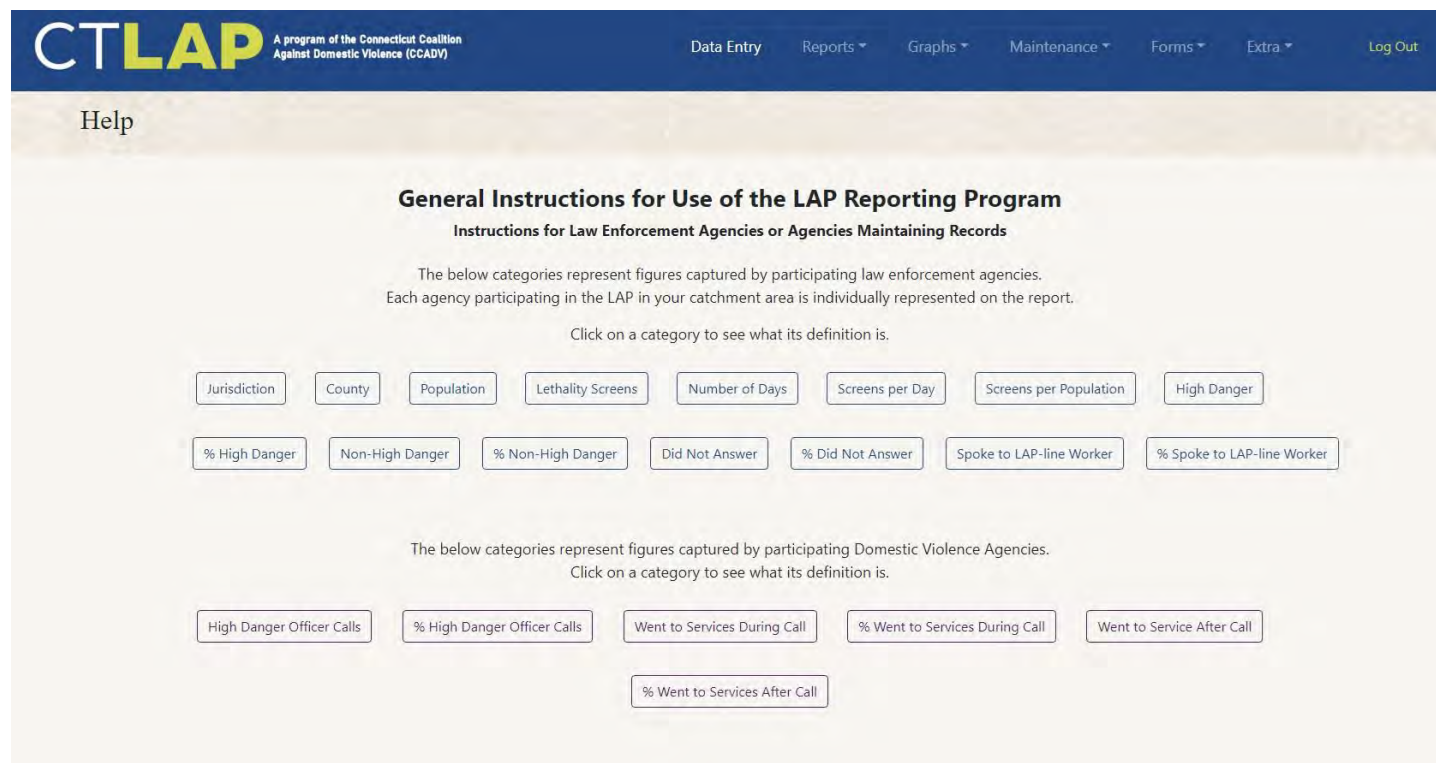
CTLAP A program of the Connecticut Coalition Against Domestic Violence (CCADV)

Data Entry Reports Graphs Maintenance Forms Extra Log Out

Help

General Instructions for Use of the LAP Reporting Program

Instructions for Law Enforcement Agencies or Agencies Maintaining Records

The below categories represent figures captured by participating law enforcement agencies. Each agency participating in the LAP in your catchment area is individually represented on the report.

Click on a category to see what its definition is.

Jurisdiction County Population Lethality Screens Number of Days Screens per Day Screens per Population High Danger

% High Danger Non-High Danger % Non-High Danger Did Not Answer % Did Not Answer Spoke to LAP-line Worker % Spoke to LAP-line Worker

The below categories represent figures captured by participating Domestic Violence Agencies. Click on a category to see what its definition is.

High Danger Officer Calls % High Danger Officer Calls Went to Services During Call % Went to Services During Call Went to Service After Call

% Went to Services After Call